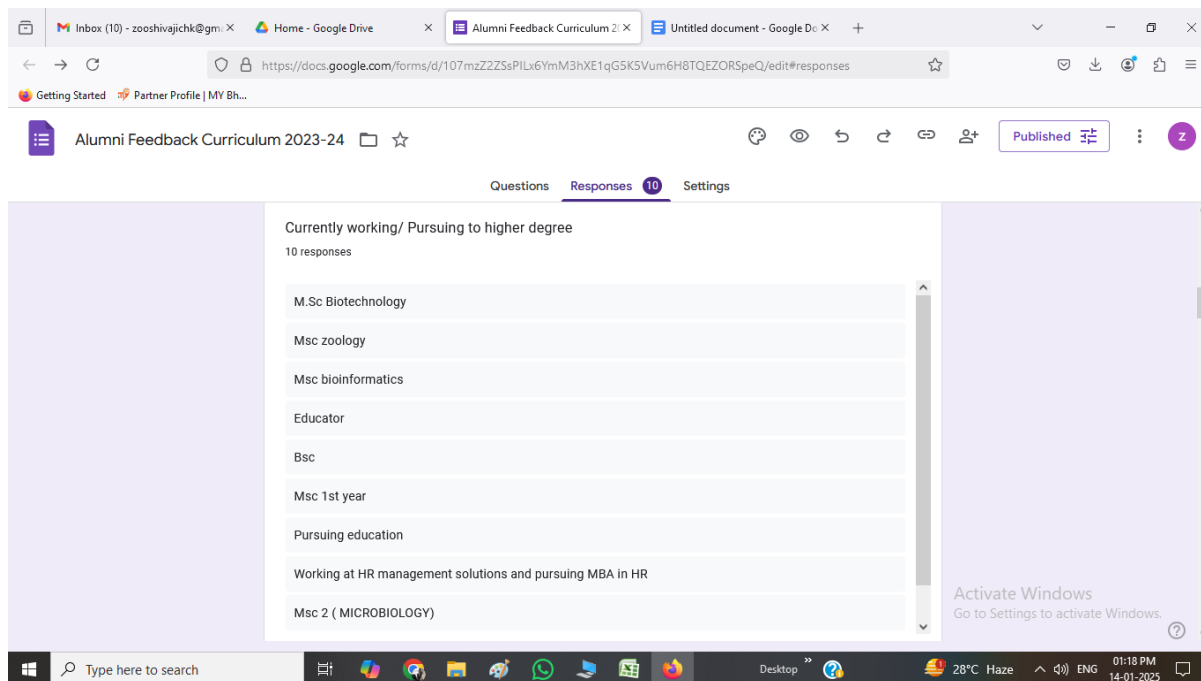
Inbox (10) - zooshivajichk@gm
Home - Google Drive
Alumni Feedback Curriculum 2
Untitled document - Google Do

https://docs.google.com/forms/d/107mzZ2ZSsPILx6YmM3hXE1qG5K5Vum6H8TQEZORSpeQ/edit#responses

Getting Started
Partner Profile | MY Bh...

Alumni Feedback Curriculum 2023-24

Published

Z

Questions Responses 10 Settings

Currently working/ Pursuing to higher degree

10 responses

M.Sc Biotechnology

Msc zoology

Msc bioinformatics

Educator

Bsc

Msc 1st year

Pursuing education

Working at HR management solutions and pursuing MBA in HR

Msc 2 ( MICROBIOLOGY)

Activate Windows
Go to Settings to activate Windows.

Type here to search

Desktop

28°C Haze

ENG

01:18 PM
14-01-2025